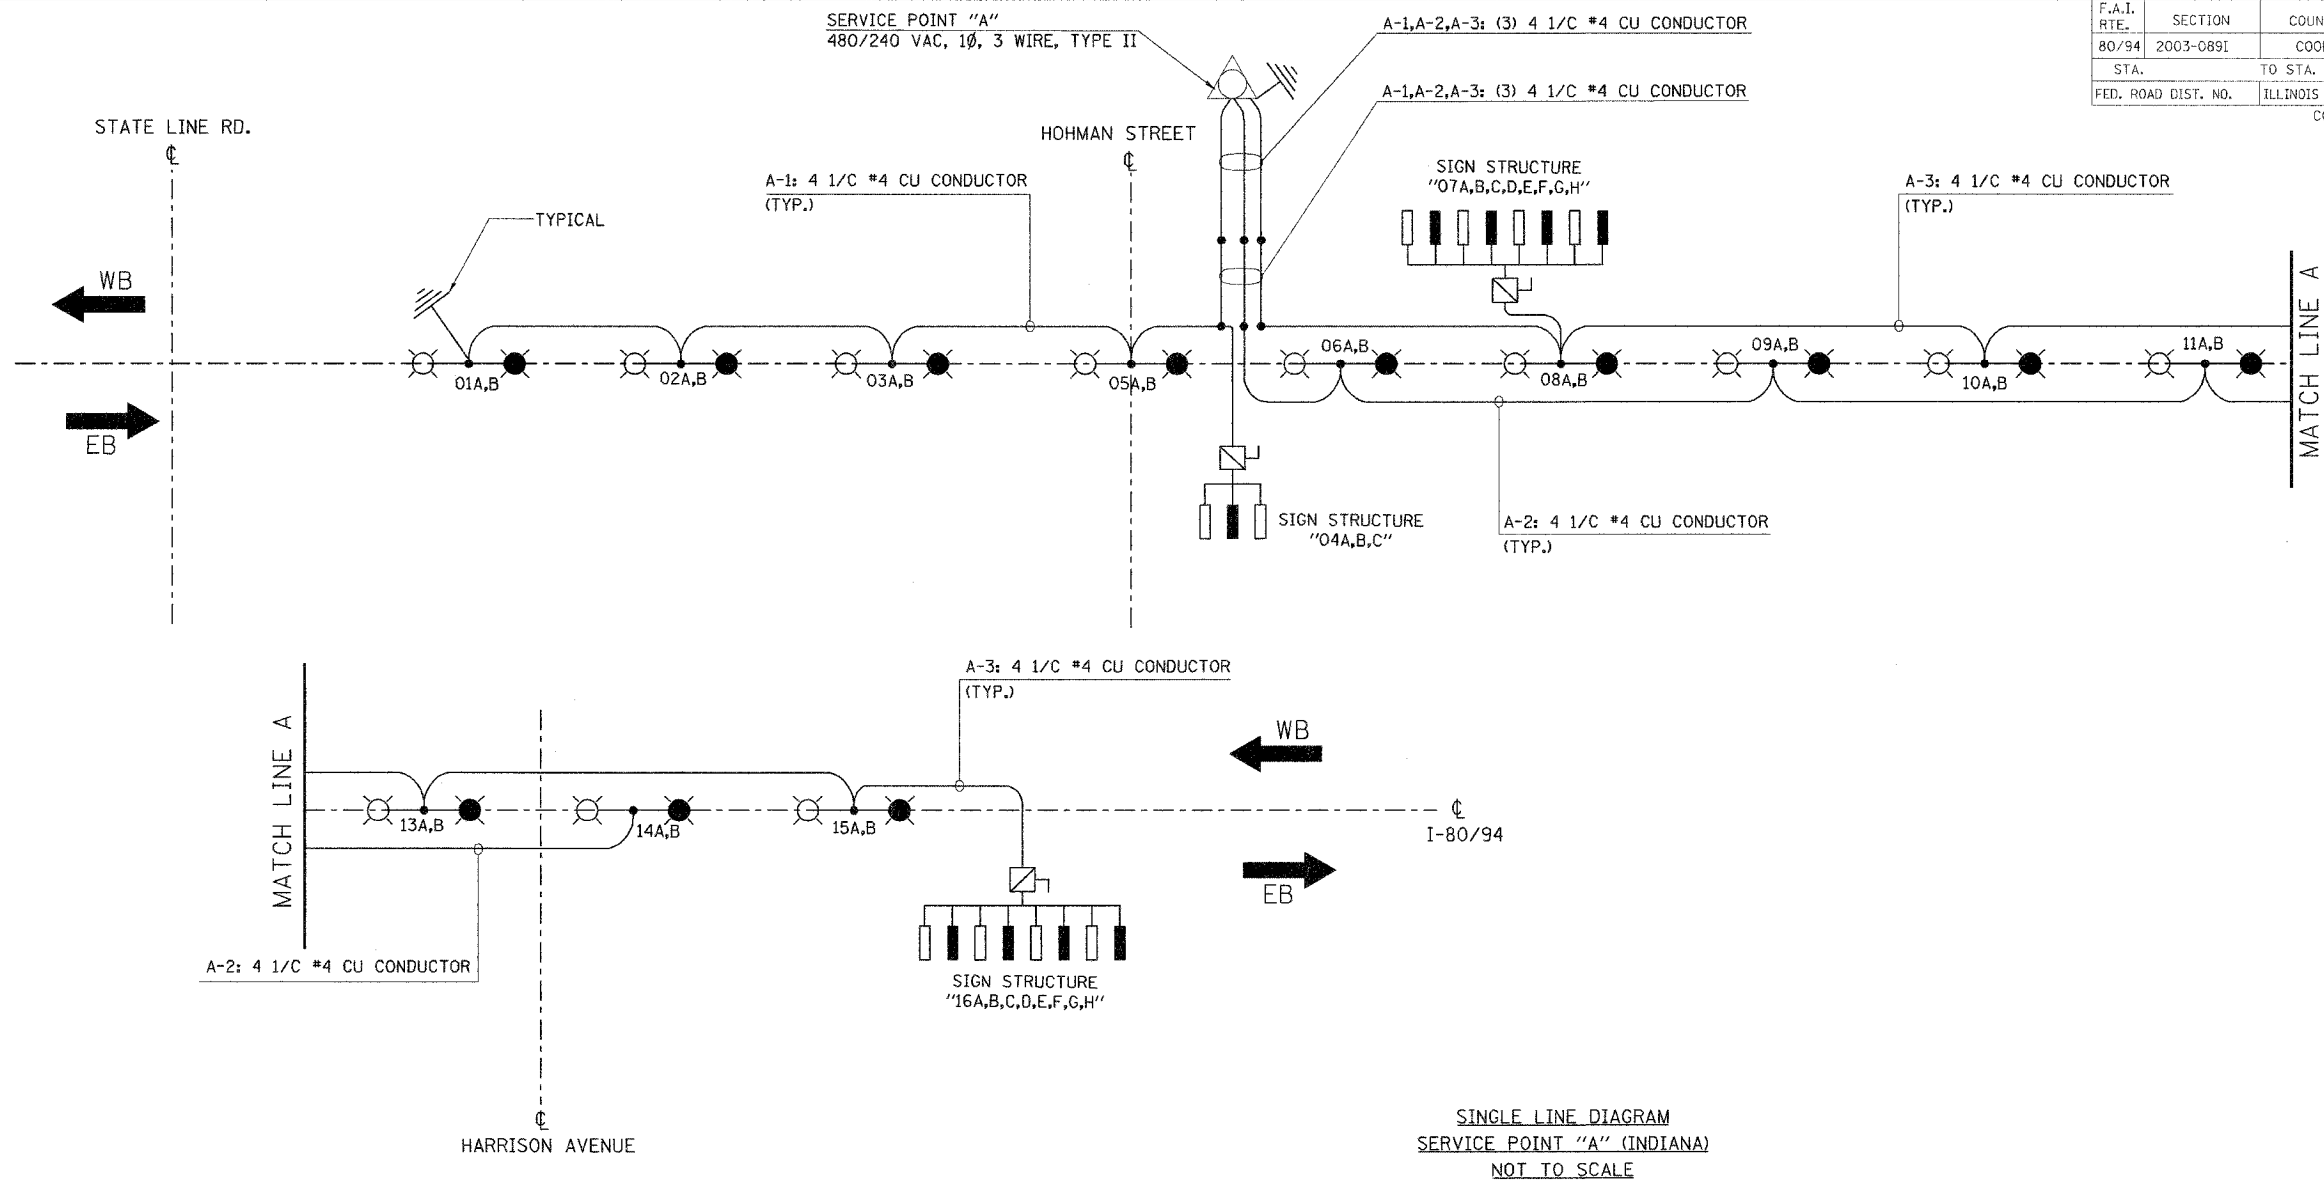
| F.A.I. RTE. | SECTION | COUN |
|---|---|---|
| 80/94 | 2003-089I | COO |
| STA. | | TO STA. |
| FED. ROAD DIST. NO. | | ILLINOIS |

CO

SERVICE POINT "A"
480/240 VAC, 1Ø, 3 WIRE, TYPE II

A-1,A-2,A-3: (3) 4 1/C #4 CU CONDUCTOR

A-1,A-2,A-3: (3) 4 1/C #4 CU CONDUCTOR

STATE LINE RD.
℄

HOHMAN STREET
℄

A-1: 4 1/C #4 CU CONDUCTOR
(TYP.)

TYPICAL

SIGN STRUCTURE
"07A,B,C,D,E,F,G,H"

A-3: 4 1/C #4 CU CONDUCTOR
(TYP.)

WB

EB

01A,B
02A,B
03A,B
05A,B
06A,B
08A,B
09A,B
10A,B
11A,B

MATCH LINE A

SIGN STRUCTURE
"04A,B,C"

A-2: 4 1/C #4 CU CONDUCTOR
(TYP.)

A-3: 4 1/C #4 CU CONDUCTOR
(TYP.)

MATCH LINE A

WB

13A,B
14A,B
15A,B

℄
I-80/94

EB

A-2: 4 1/C #4 CU CONDUCTOR

SIGN STRUCTURE
"16A,B,C,D,E,F,G,H"

℄
HARRISON AVENUE

SINGLE LINE DIAGRAM
SERVICE POINT "A" (INDIANA)
NOT TO SCALE